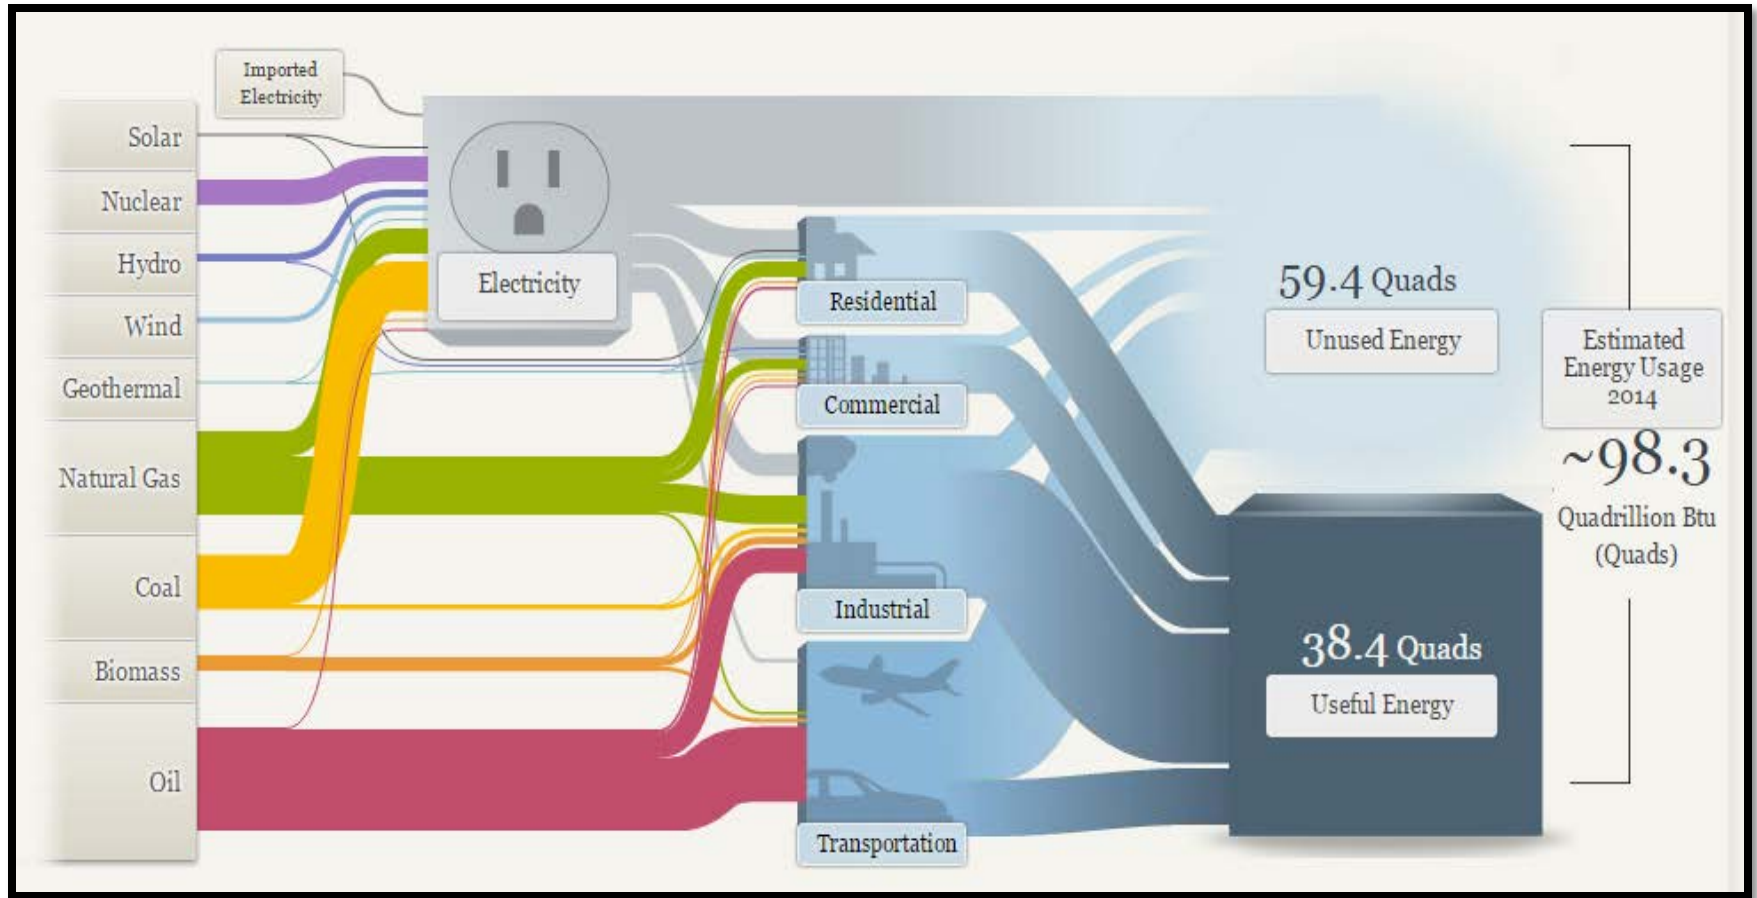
Imported Electricity

Solar

Nuclear

Hydro

Wind

Geothermal

Natural Gas

Coal

Biomass

Oil

Electricity

Residential

Commercial

Industrial

Transportation

59.4 Quads

Unused Energy

38.4 Quads

Useful Energy

Estimated Energy Usage 2014

~98.3

Quadrillion Btu (Quads)